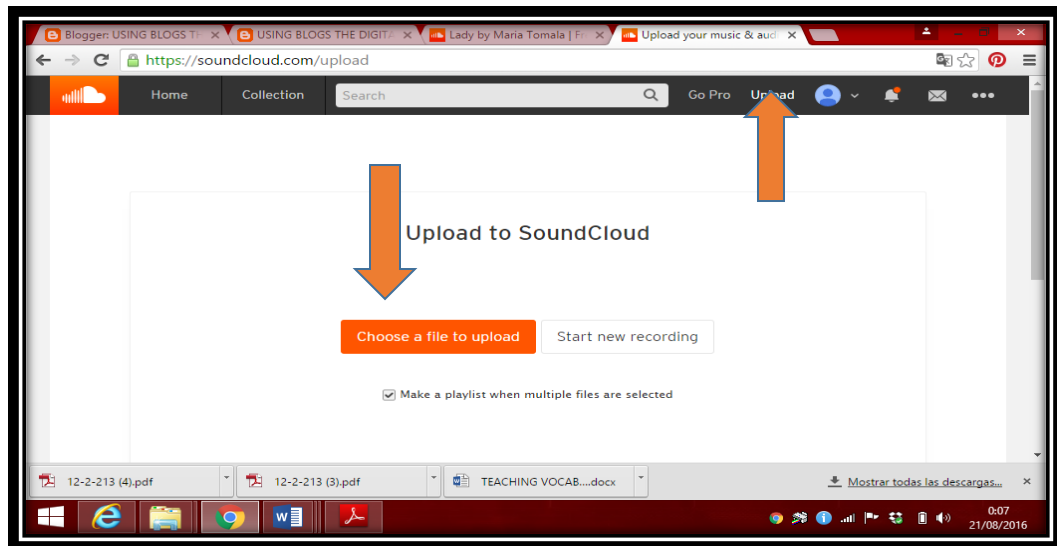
Blogger: USING BLOGS T
USING BLOGS THE DIGITA
Lady by Maria Tomala | Fr
Upload your music & aud

https://soundcloud.com/upload

Home
Collection
Search
Go Pro
Upload

Upload to SoundCloud

Choose a file to upload
Start new recording

Make a playlist when multiple files are selected

12-2-213 (4).pdf
12-2-213 (3).pdf
TEACHING VOCAB....docx
Mostrar todas las descargas...

0:07
21/08/2016